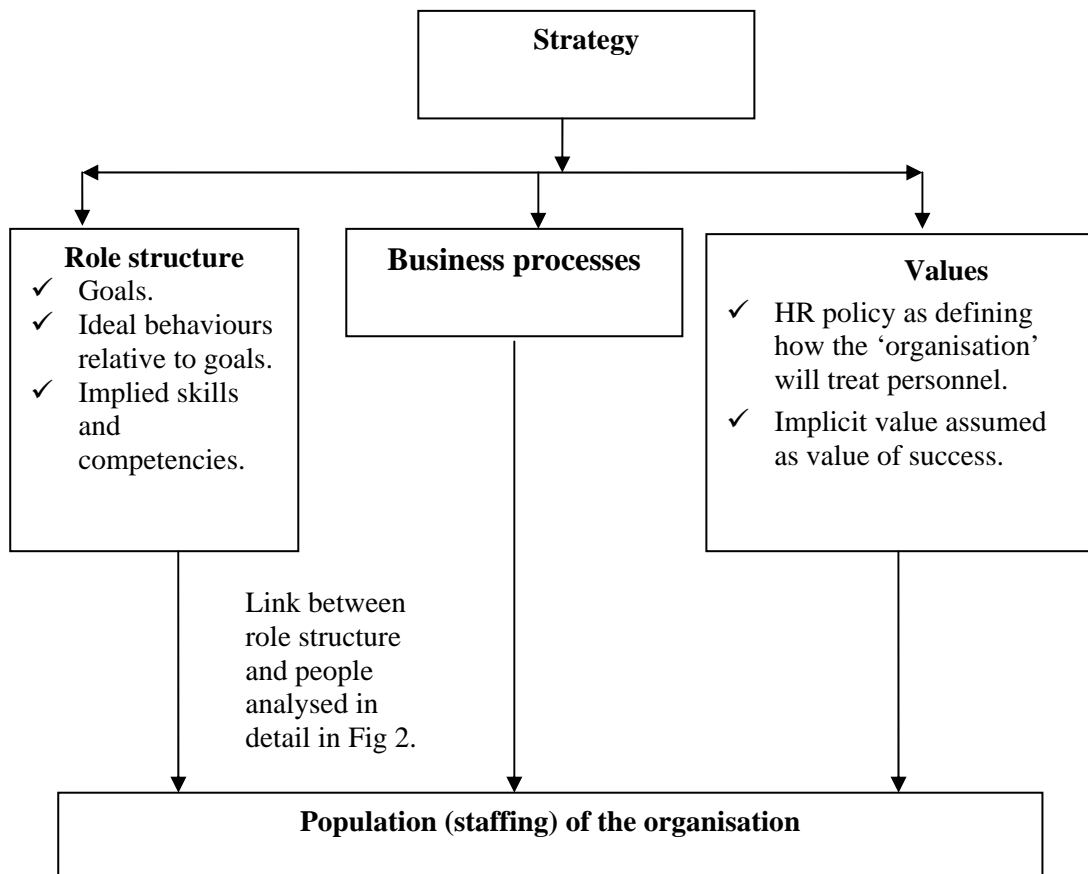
Strategy

Role structure
✓ Goals.
✓ Ideal behaviours relative to goals.
✓ Implied skills and competencies.

Business processes

Values
✓ HR policy as defining how the 'organisation' will treat personnel.
✓ Implicit value assumed as value of success.

Link between role structure and people analysed in detail in Fig 2.

Population (staffing) of the organisation